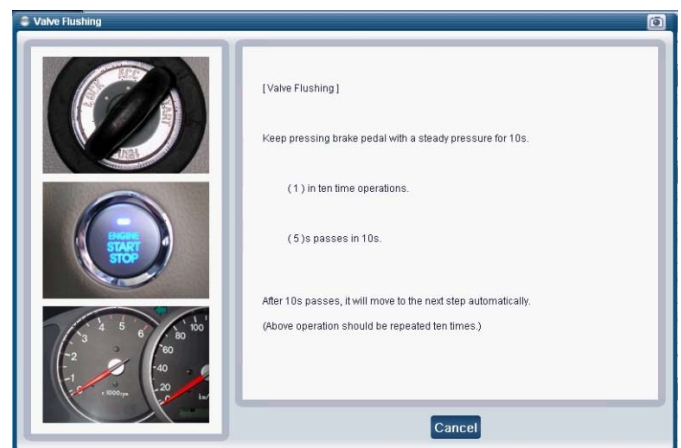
Valve Flushing

ACC
ON
LOCK

ENGINE
START
STOP

1
2
3
4
5
6
x1000rpm
100
80
60
40
20

[Valve Flushing]

Keep pressing brake pedal with a steady pressure for 10s.

(1) in ten time operations.

(5)s passes in 10s.

After 10s passes, it will move to the next step automatically.

(Above operation should be repeated ten times.)

Cancel